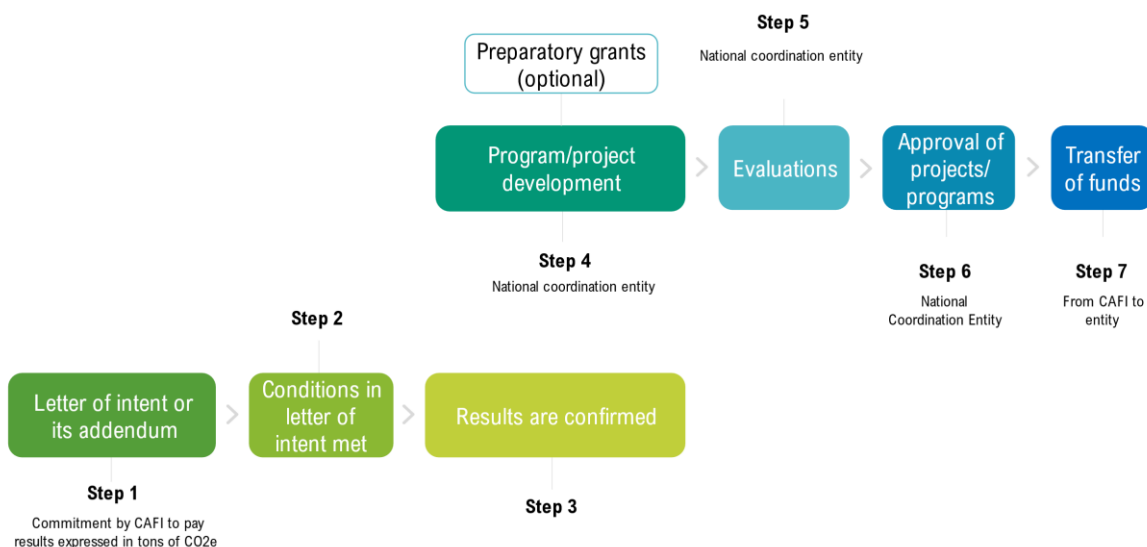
Step 5

National coordination entity

Preparatory grants (optional)

Program/project development

Evaluations

Approval of projects/ programs

Transfer of funds

Step 4

National coordination entity

Step 6

National Coordination Entity

Step 7

From CAFI to entity

Step 2

Letter of intent or its addendum

Conditions in letter of intent met

Results are confirmed

Step 1

Commitment by CAFI to pay results expressed in tons of CO2e

Step 3